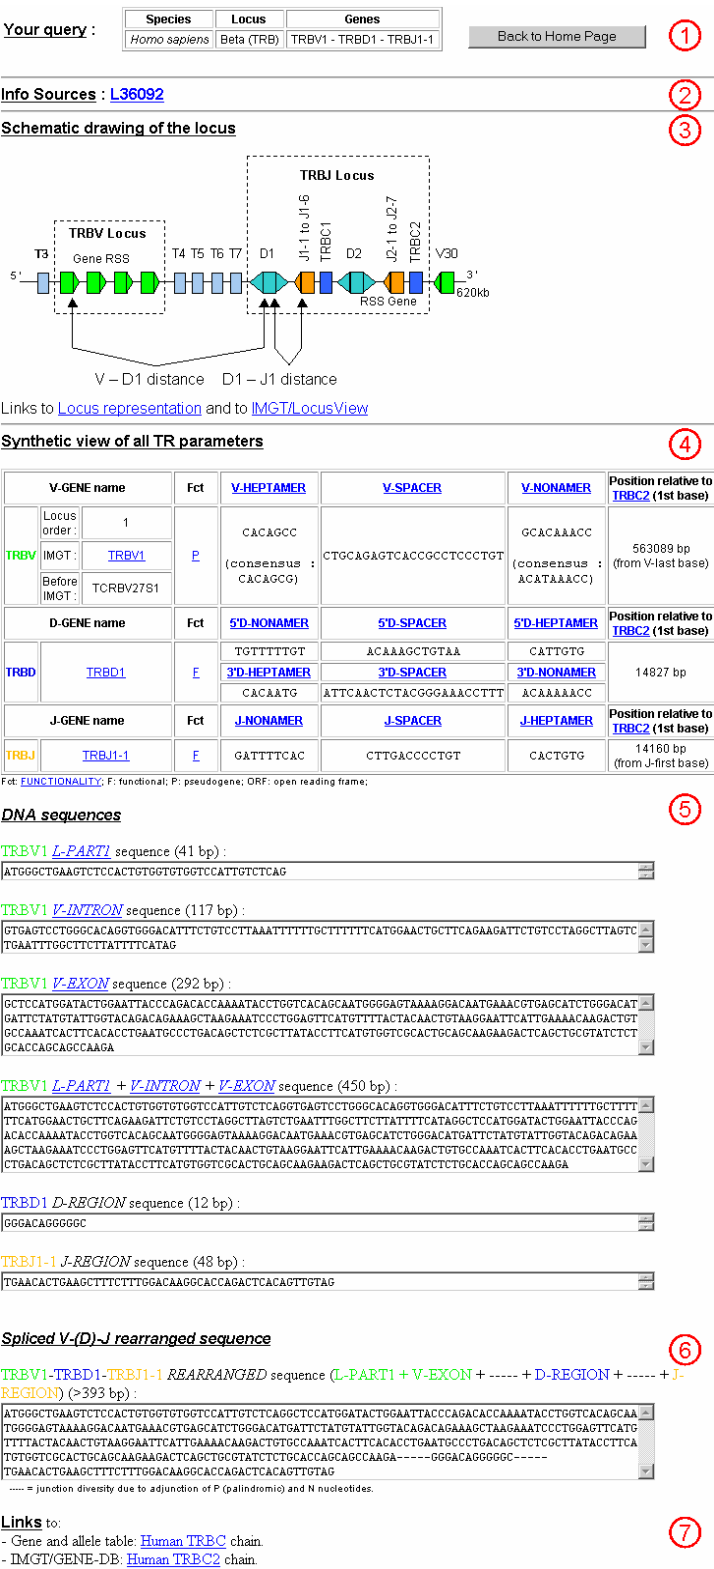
Your query :

| Species | Locus | Genes |
|---|---|---|
| Homo sapiens | Beta (TRB) | TRBV1 - TRBD1 - TRBJ1-1 |

Back to Home Page

1

Info Sources : L36092

2

Schematic drawing of the locus

3

TRBJ Locus
TRBV Locus
Gene RSS
T3
5'
T4 T5 T6 T7
D1
J1-1 to J1-6
TRBC1
D2
J2-1 to J2-7
TRBC2
V30
3'
620kb
RSS Gene
V – D1 distance
D1 – J1 distance

Links to Locus representation and to IMGT/LocusView

Synthetic view of all TR parameters

4

| V-GENE name | | | Fct | V-HEPTAMER | V-SPACER | V-NONAMER | Position relative to TRBC2 (1st base) |
|---|---|---|---|---|---|---|---|
| TRBV | Locus order : | 1 | P | CACAGCC (consensus : CACAGCG) | CTGCAGAGTCACCGCCTCCCTGT | GCACAAACC (consensus : ACATAAACC) | 563089 bp (from V-last base) |
| | IMGT : | TRBV1 | | | | | |
| | Before IMGT : | TCRBV27S1 | | | | | |
| D-GENE name | | | Fct | 5'D-NONAMER | 5'D-SPACER | 5'D-HEPTAMER | Position relative to TRBC2 (1st base) |
| TRBD | TRBD1 | | F | TGTTTTTGT | ACAAAGCTGTAA | CATTGTG | 14827 bp |
| | | | | 3'D-HEPTAMER | 3'D-SPACER | 3'D-NONAMER | |
| | | | | CACAATG | ATTCAACTCTACGGGAAACCTTT | ACAAAAACC | |
| J-GENE name | | | Fct | J-NONAMER | J-SPACER | J-HEPTAMER | Position relative to TRBC2 (1st base) |
| TRBJ | TRBJ1-1 | | F | GATTTTCAC | CTTGACCCCTGT | CACTGTG | 14160 bp (from J-first base) |

Fct: FUNCTIONALITY; F: functional; P: pseudogene; ORF: open reading frame;

DNA sequences

5

TRBV1 L-PART1 sequence (41 bp) :
ATGGGCTGAAGTCTCCACTGTGGTGTGGTCCATTGTCTCAG

TRBV1 V-INTRON sequence (117 bp) :
GTGAGTCCTGGGCACAGGTGGGACATTTCTGTCCTTAAATTTTTTGCTTTTTCATGGAACTGCTTCAGAAGATTCTGTCCTAGGCTTAGTCTGAATTTGGCTTCTTATTTTCATAG

TRBV1 V-EXON sequence (292 bp) :
GCTCCATGGATACTGGAATTACCCAGACACCAAAATACCTGGTCACAGCAATGGGGAGTAAAAGGACAATGAAACGTGAGCATCTGGGACATGATTCTATGTATTGGTACAGACAGAAAGCTAAGAAATCCCTGGAGTTCATGTTTTACTACAACTGTAAGGAATTCATTGAAAACAAGACTGTGCCAAATCACTTCACACCTGAATGCCCTGACAGCTCTCGCTTATACCTTCATGTGGTCGCACTGCAGCAAGAAGACTCAGCTGCGTATCTCTGCACCAGCAGCCAAGA

TRBV1 L-PART1 + V-INTRON + V-EXON sequence (450 bp) :
ATGGGCTGAAGTCTCCACTGTGGTGTGGTCCATTGTCTCAGGTGAGTCCTGGGCACAGGTGGGACATTTCTGTCCTTAAATTTTTTGCTTTTTCATGGAACTGCTTCAGAAGATTCTGTCCTAGGCTTAGTCTGAATTTGGCTTCTTATTTTCATAGGCTCCATGGATACTGGAATTACCCAGACACCAAAATACCTGGTCACAGCAATGGGGAGTAAAAGGACAATGAAACGTGAGCATCTGGGACATGATTCTATGTATTGGTACAGACAGAAAGCTAAGAAATCCCTGGAGTTCATGTTTTACTACAACTGTAAGGAATTCATTGAAAACAAGACTGTGCCAAATCACTTCACACCTGAATGCCCTGACAGCTCTCGCTTATACCTTCATGTGGTCGCACTGCAGCAAGAAGACTCAGCTGCGTATCTCTGCACCAGCAGCCAAGA

TRBD1 D-REGION sequence (12 bp) :
GGGACAGGGGGC

TRBJ1-1 J-REGION sequence (48 bp) :
TGAACACTGAAGCTTTCTTTGGACAAGGCACCAGACTCACAGTTGTAG

Spliced V-(D)-J rearranged sequence

6

TRBV1-TRBD1-TRBJ1-1 REARRANGED sequence (L-PART1 + V-EXON + ----- + D-REGION + ----- + J-REGION) (>393 bp) :
ATGGGCTGAAGTCTCCACTGTGGTGTGGTCCATTGTCTCAGGCTCCATGGATACTGGAATTACCCAGACACCAAAATACCTGGTCACAGCAATGGGGAGTAAAAGGACAATGAAACGTGAGCATCTGGGACATGATTCTATGTATTGGTACAGACAGAAAGCTAAGAAATCCCTGGAGTTCATGTTTTACTACAACTGTAAGGAATTCATTGAAAACAAGACTGTGCCAAATCACTTCACACCTGAATGCCCTGACAGCTCTCGCTTATACCTTCATGTGGTCGCACTGCAGCAAGAAGACTCAGCTGCGTATCTCTGCACCAGCAGCCAAGA-----GGGACAGGGGGC-----TGAACACTGAAGCTTTCTTTGGACAAGGCACCAGACTCACAGTTGTAG

----- = junction diversity due to adjunction of P (palindromic) and N nucleotides.

Links to:
- Gene and allele table: Human TRBC chain.
- IMGT/GENE-DB: Human TRBC2 chain.

7